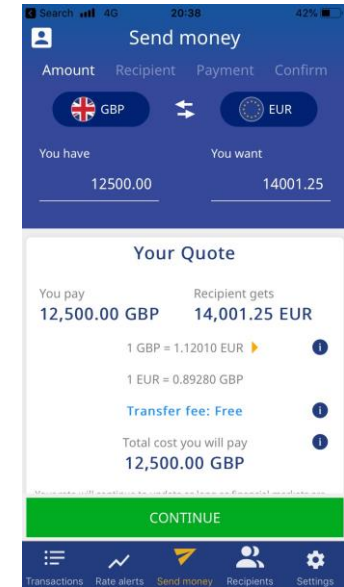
Search 4G 20:38 42%

Send money

Amount Recipient Payment Confirm

GBP EUR

You have
12500.00

You want
14001.25

Your Quote

You pay
12,500.00 GBP

Recipient gets
14,001.25 EUR

1 GBP = 1.12010 EUR

1 EUR = 0.89280 GBP

Transfer fee: Free

Total cost you will pay
12,500.00 GBP

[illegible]

CONTINUE

Transactions Rate alerts Send money Recipients Settings